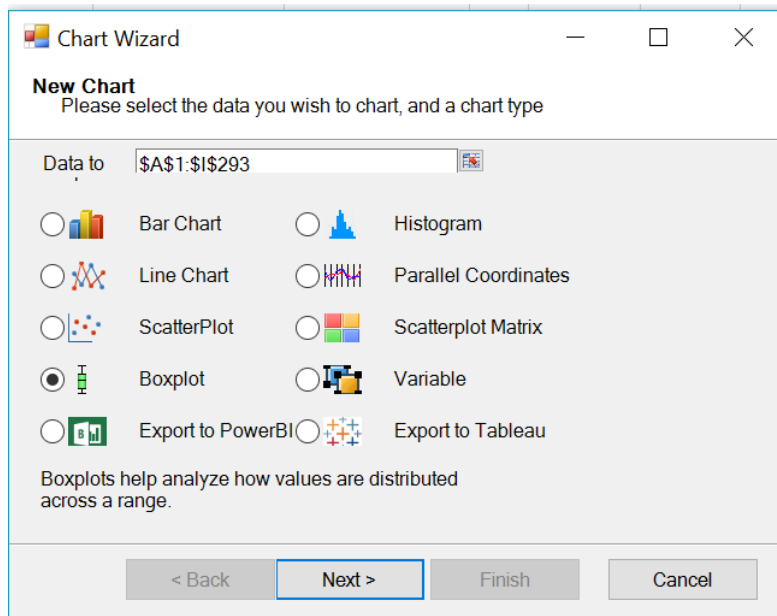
Chart Wizard

New Chart
Please select the data you wish to chart, and a chart type

Data to
$A$1:$I$293

Bar Chart
Histogram
Line Chart
Parallel Coordinates
ScatterPlot
Scatterplot Matrix
Boxplot
Variable
Export to PowerBI
Export to Tableau

Boxplots help analyze how values are distributed across a range.

< Back
Next >
Finish
Cancel